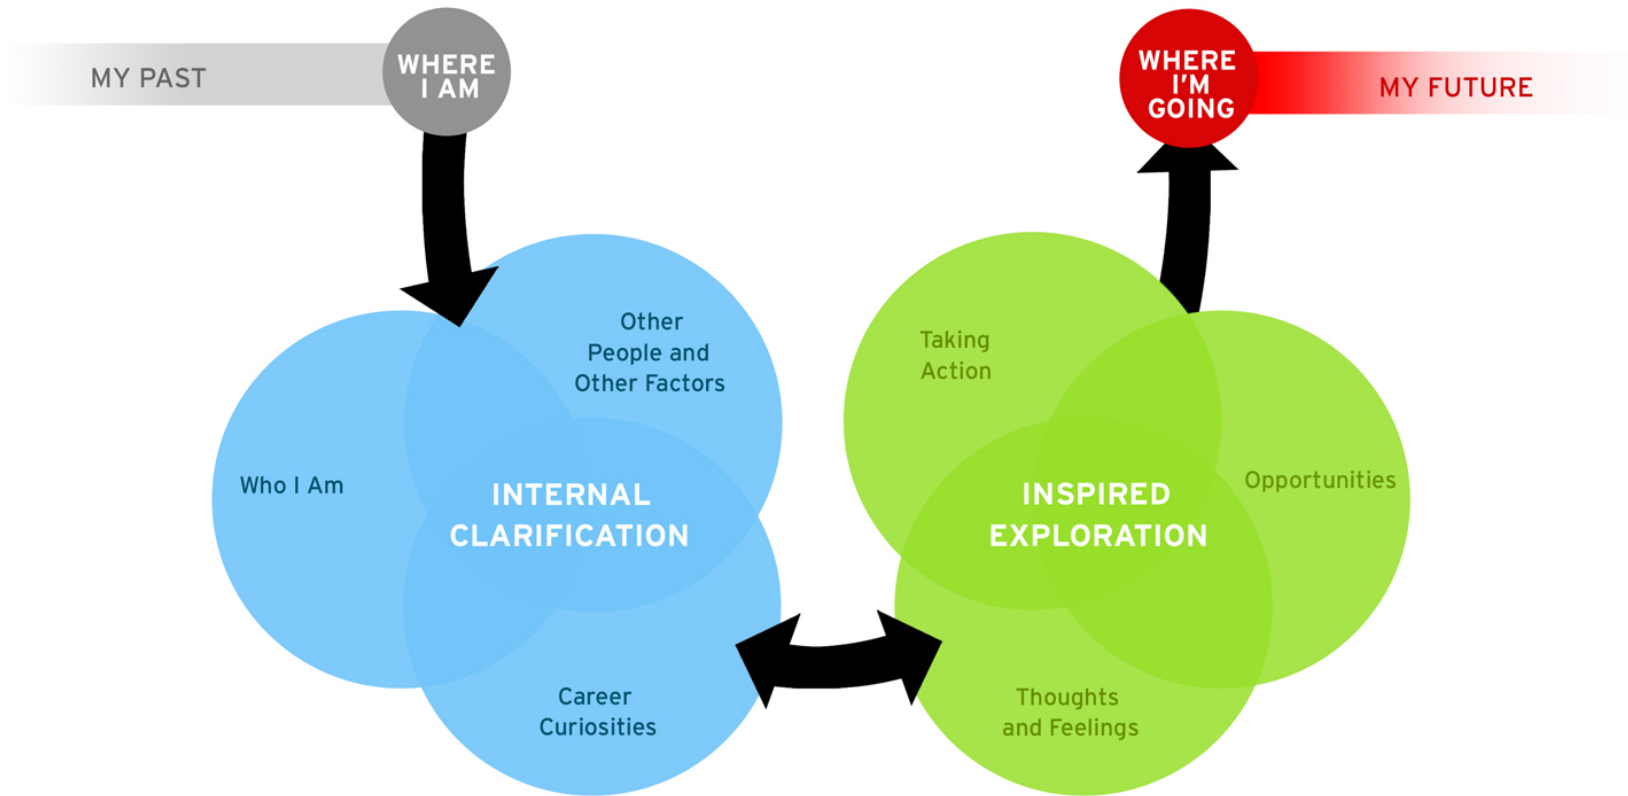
MY PAST

WHERE I AM

WHERE I'M GOING

MY FUTURE

Other People and Other Factors

Who I Am

INTERNAL CLARIFICATION

Career Curiosities

Taking Action

Opportunities

INSPIRED EXPLORATION

Thoughts and Feelings